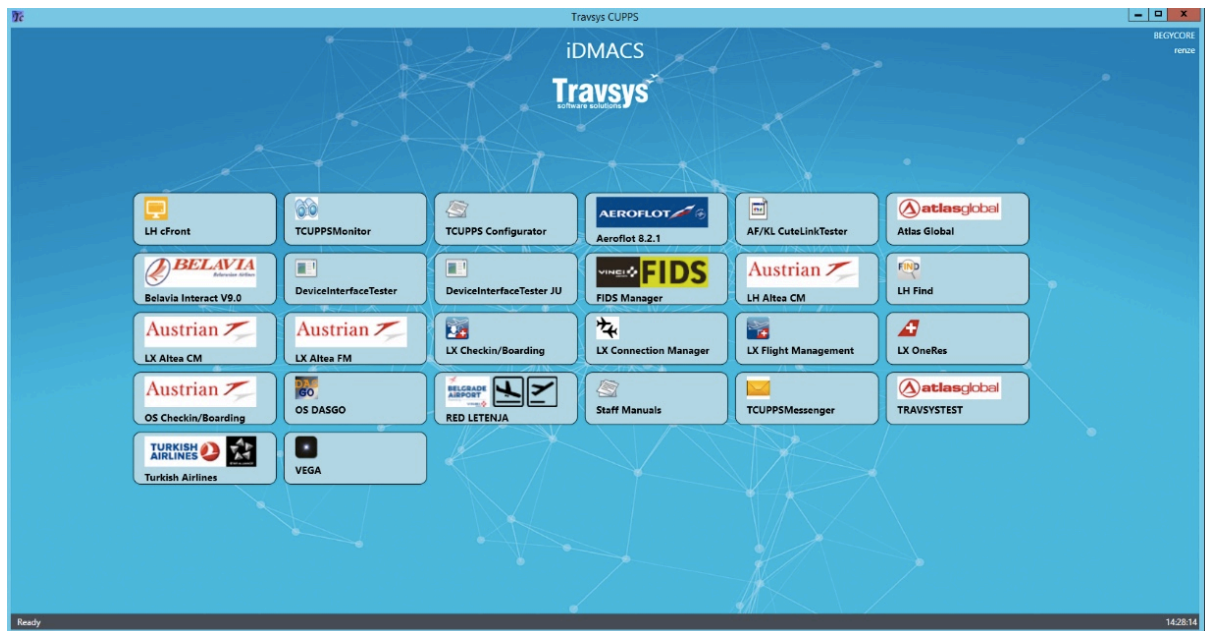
Travsys CUPPS

BEGYCORE
renze

iDMACS

Travsys
software solutions

LH cFront

TCUPPSMonitor

TCUPPS Configurator

AEROFLOT
Aeroflot 8.2.1

AF/KL CuteLinkTester

atlasglobal
Atlas Global

BELAVIA
Belarusian Airlines
Belavia Interact V9.0

DeviceInterfaceTester

DeviceInterfaceTester JU

VINCI FIDS
FIDS Manager

Austrian
LH Altea CM

FIND
LH Find

Austrian
LX Altea CM

Austrian
LX Altea FM

LX Checkin/Boarding

LX Connection Manager

LX Flight Management

LX OneRes

Austrian
OS Checkin/Boarding

DAS GO
OS DASGO

BELGRADE AIRPORT
RED LETENJA

Staff Manuals

TCUPPSMessenger

atlasglobal
TRAVSYSTEST

TURKISH AIRLINES
Turkish Airlines

VEGA

Ready

14:28:14